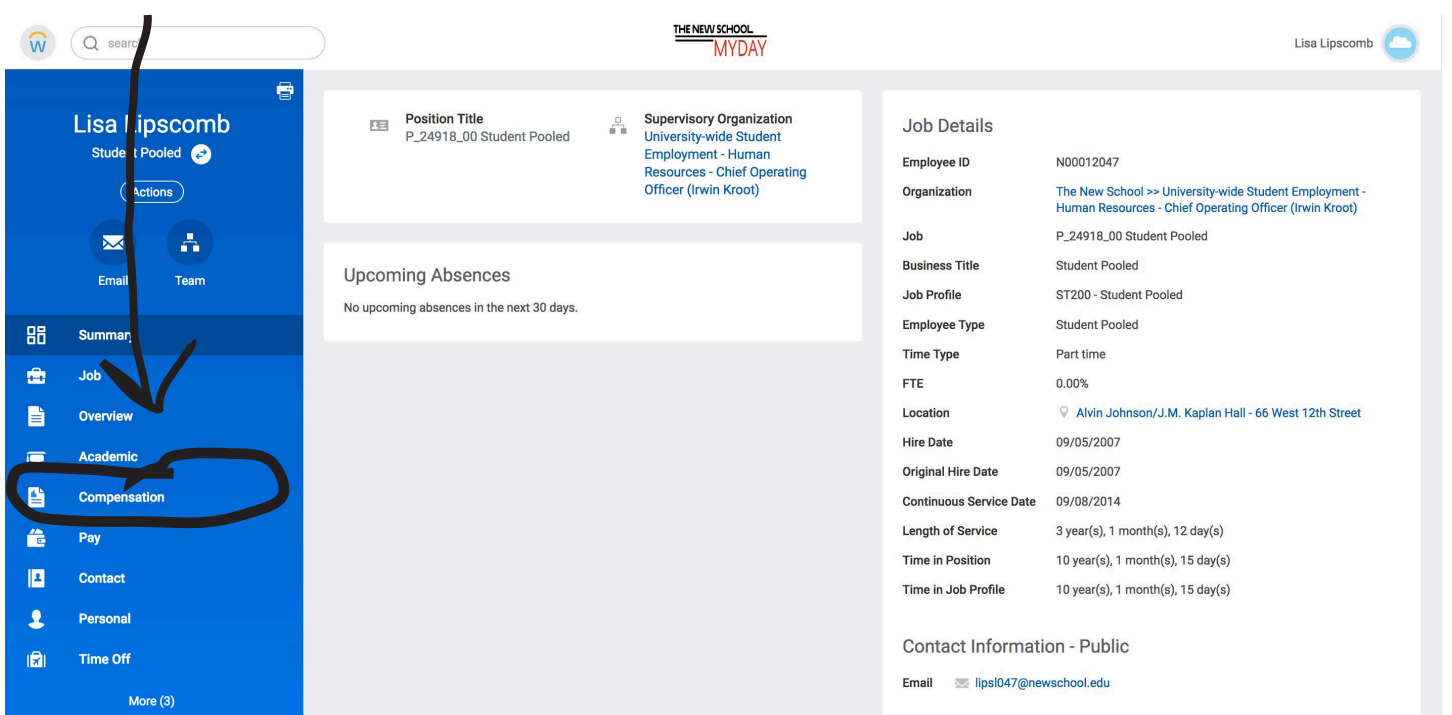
searc

THE NEW SCHOOL
MYDAY

Lisa Lipscomb

Lisa Lipscomb
Student Pooled
Actions
Email
Team

Summary
Job
Overview
Academic
Compensation
Pay
Contact
Personal
Time Off
More (3)

Position Title
P_24918_00 Student Pooled

Supervisory Organization
University-wide Student Employment - Human Resources - Chief Operating Officer (Irwin Kroot)

Upcoming Absences
No upcoming absences in the next 30 days.

Job Details

| | |
|---|---|
| Employee ID | N00012047 |
| Organization | The New School >> University-wide Student Employment - Human Resources - Chief Operating Officer (Irwin Kroot) |
| Job | P_24918_00 Student Pooled |
| Business Title | Student Pooled |
| Job Profile | ST200 - Student Pooled |
| Employee Type | Student Pooled |
| Time Type | Part time |
| FTE | 0.00% |
| Location | Alvin Johnson/J.M. Kaplan Hall - 66 West 12th Street |
| Hire Date | 09/05/2007 |
| Original Hire Date | 09/05/2007 |
| Continuous Service Date | 09/08/2014 |
| Length of Service | 3 year(s), 1 month(s), 12 day(s) |
| Time in Position | 10 year(s), 1 month(s), 15 day(s) |
| Time in Job Profile | 10 year(s), 1 month(s), 15 day(s) |

Contact Information - Public
Email lipsl047@newschool.edu